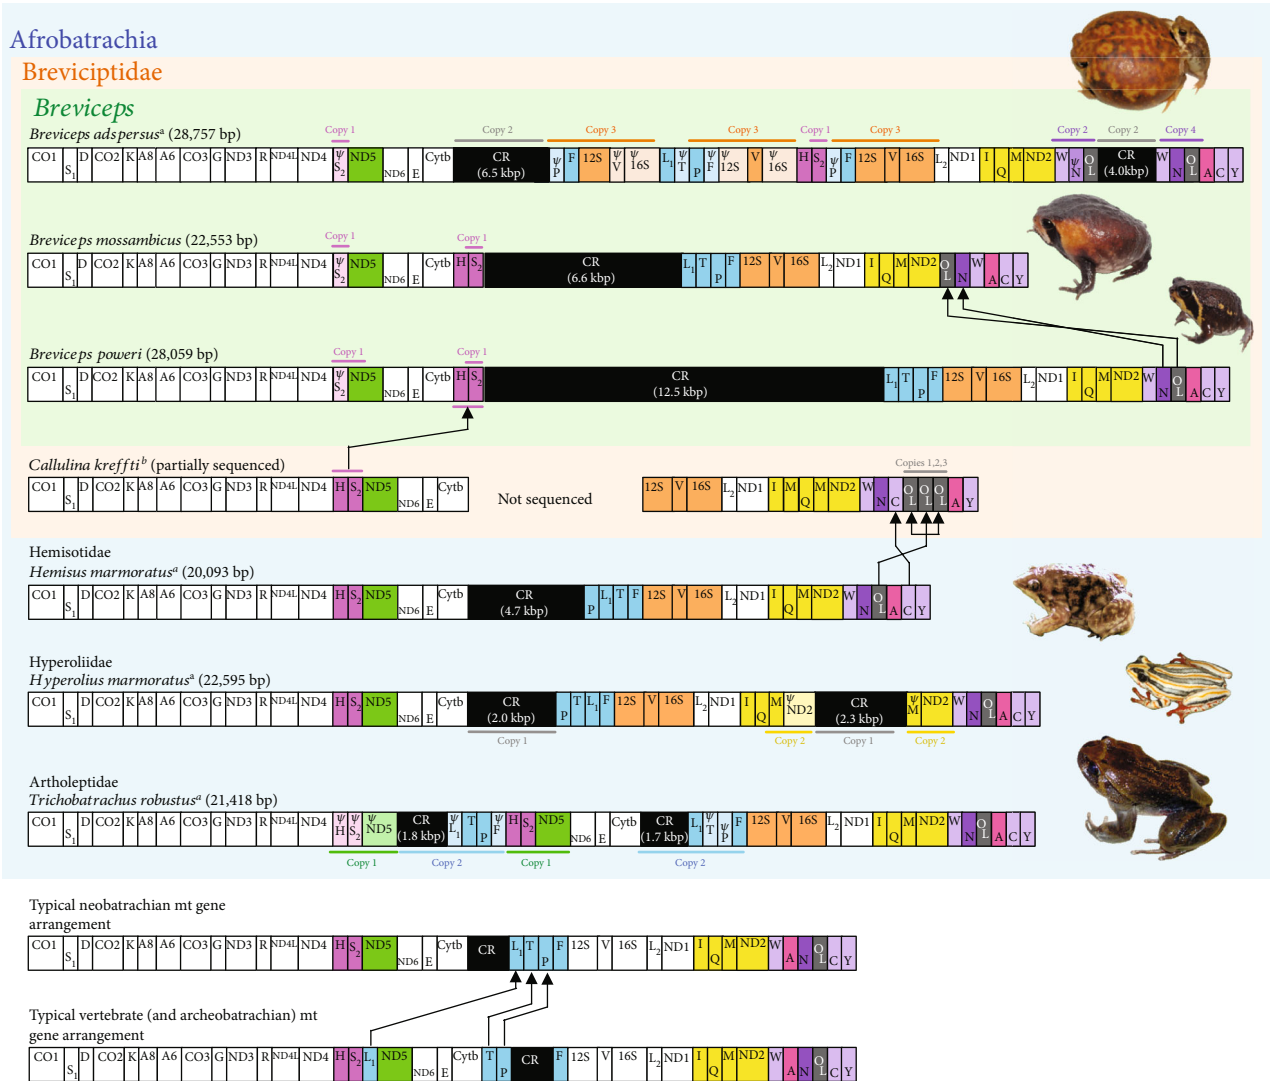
Afrobatrachia

Breviciptidae

Breviceps

Breviceps adspersus$^a$ (28,757 bp)

Copy 1 Copy 2 Copy 3 Copy 3 Copy 1 Copy 3 Copy 2 Copy 2 Copy 4

CO1 $S_1$ D CO2 K A8 A6 CO3 G ND3 R ND4L ND4 $\psi$ $S_2$ ND5 ND6 E Cytb CR (6.5 kbp) $\psi$ P F 12S $\psi$ V $\psi$ 16S $L_1$ $\psi$ T P $\psi$ F $\psi$ 12S V $\psi$ 16S H $S_2$ $\psi$ P F 12S V 16S $L_2$ ND1 I Q M ND2 W $\psi$ N OL CR (4.0kbp) W N OL A C Y

Breviceps mossambicus (22,553 bp)

Copy 1 Copy 1

CO1 $S_1$ D CO2 K A8 A6 CO3 G ND3 R ND4L ND4 $\psi$ $S_2$ ND5 ND6 E Cytb H $S_2$ CR (6.6 kbp) $L_1$ T P F 12S V 16S $L_2$ ND1 I Q M ND2 OL N W A C Y

Breviceps poweri (28,059 bp)

Copy 1 Copy 1

CO1 $S_1$ D CO2 K A8 A6 CO3 G ND3 R ND4L ND4 $\psi$ $S_2$ ND5 ND6 E Cytb H $S_2$ CR (12.5 kbp) $L_1$ T P F 12S V 16S $L_2$ ND1 I Q M ND2 W N OL A C Y

Callulina kreffti$^b$ (partially sequenced)

Copies 1,2,3

CO1 $S_1$ D CO2 K A8 A6 CO3 G ND3 R ND4L ND4 H $S_2$ ND5 ND6 E Cytb Not sequenced 12S V 16S $L_2$ ND1 I M Q M ND2 W N C OL OL OL A Y

Hemisotidae
Hemisus marmoratus$^a$ (20,093 bp)

CO1 $S_1$ D CO2 K A8 A6 CO3 G ND3 R ND4L ND4 H $S_2$ ND5 ND6 E Cytb CR (4.7 kbp) P $L_1$ T F 12S V 16S $L_2$ ND1 I Q M ND2 W N OL A C Y

Hyperoliidae
Hyperolius marmoratus$^a$ (22,595 bp)

CO1 $S_1$ D CO2 K A8 A6 CO3 G ND3 R ND4L ND4 H $S_2$ ND5 ND6 E Cytb CR (2.0 kbp) P T $L_1$ F 12S V 16S $L_2$ ND1 I Q M $\psi$ ND2 CR (2.3 kbp) $\psi$ M ND2 W N OL A C Y

Copy 1 Copy 2 Copy 1 Copy 2

Artholeptidae
Trichobatrachus robustus$^a$ (21,418 bp)

CO1 $S_1$ D CO2 K A8 A6 CO3 G ND3 R ND4L ND4 $\psi$ H $\psi$ $S_2$ $\psi$ ND5 CR (1.8 kbp) $\psi$ $L_1$ T P $\psi$ F H $S_2$ ND5 ND6 E Cytb CR (1.7 kbp) $L_1$ $\psi$ T $\psi$ P F 12S V 16S $L_2$ ND1 I Q M ND2 W N OL A C Y

Copy 1 Copy 2 Copy 1 Copy 2

Typical neobatrachian mt gene arrangement

CO1 $S_1$ D CO2 K A8 A6 CO3 G ND3 R ND4L ND4 H $S_2$ ND5 ND6 E Cytb CR $L_1$ T P F 12S V 16S $L_2$ ND1 I Q M ND2 W A N OL C Y

Typical vertebrate (and archeobatrachian) mt gene arrangement

CO1 $S_1$ D CO2 K A8 A6 CO3 G ND3 R ND4L ND4 H $S_2$ $L_1$ ND5 ND6 E Cytb T P CR F 12S V 16S $L_2$ ND1 I Q M ND2 W A N OL C Y